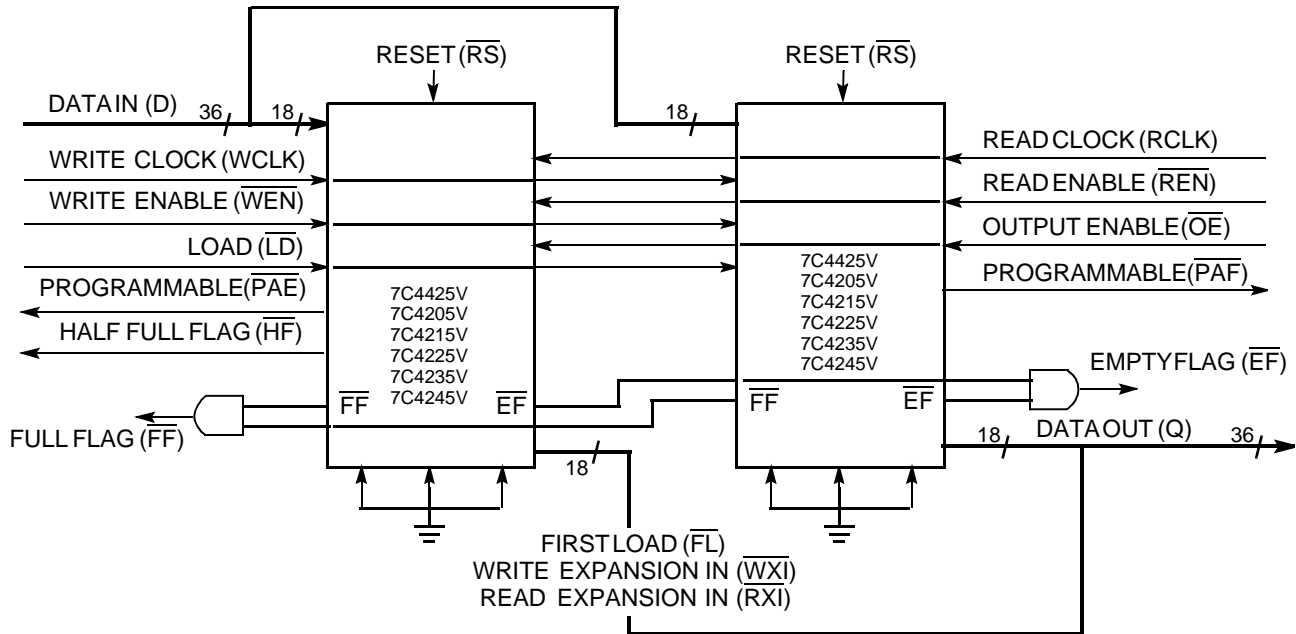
RESET ($\overline{RS}$)

RESET ($\overline{RS}$)

DATA IN (D)

36

18

18

WRITE CLOCK (WCLK)

WRITE ENABLE ($\overline{WEN}$)

LOAD ($\overline{LD}$)

PROGRAMMABLE($\overline{PAE}$)

HALF FULL FLAG ($\overline{HF}$)

7C4425V
7C4205V
7C4215V
7C4225V
7C4235V
7C4245V

$\overline{FF}$

$\overline{EF}$

FULL FLAG ($\overline{FF}$)

READ CLOCK (RCLK)

READ ENABLE ($\overline{REN}$)

OUTPUT ENABLE($\overline{OE}$)

7C4425V
7C4205V
7C4215V
7C4225V
7C4235V
7C4245V

PROGRAMMABLE($\overline{PAF}$)

EMPTY FLAG ($\overline{EF}$)

$\overline{FF}$

$\overline{EF}$

18

DATA OUT (Q)

36

18

FIRST LOAD ($\overline{FL}$)
WRITE EXPANSION IN ($\overline{WXI}$)
READ EXPANSION IN ($\overline{RXI}$)